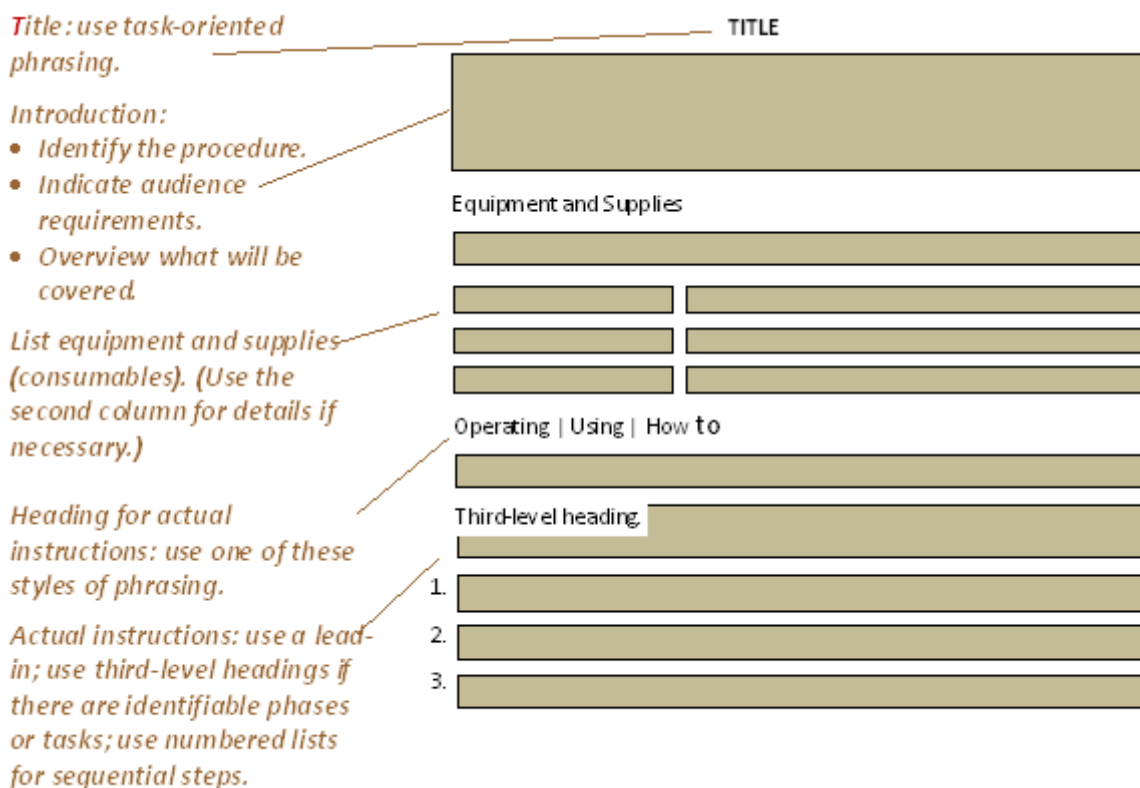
Title: use task-oriented phrasing.

TITLE

Introduction:
- Identify the procedure.
- Indicate audience requirements.
- Overview what will be covered.

Equipment and Supplies

List equipment and supplies (consumables). (Use the second column for details if necessary.)

Operating | Using | How to

Heading for actual instructions: use one of these styles of phrasing.

Third-level heading.

Actual instructions: use a lead-in; use third-level headings if there are identifiable phases or tasks; use numbered lists for sequential steps.

1.
2.
3.